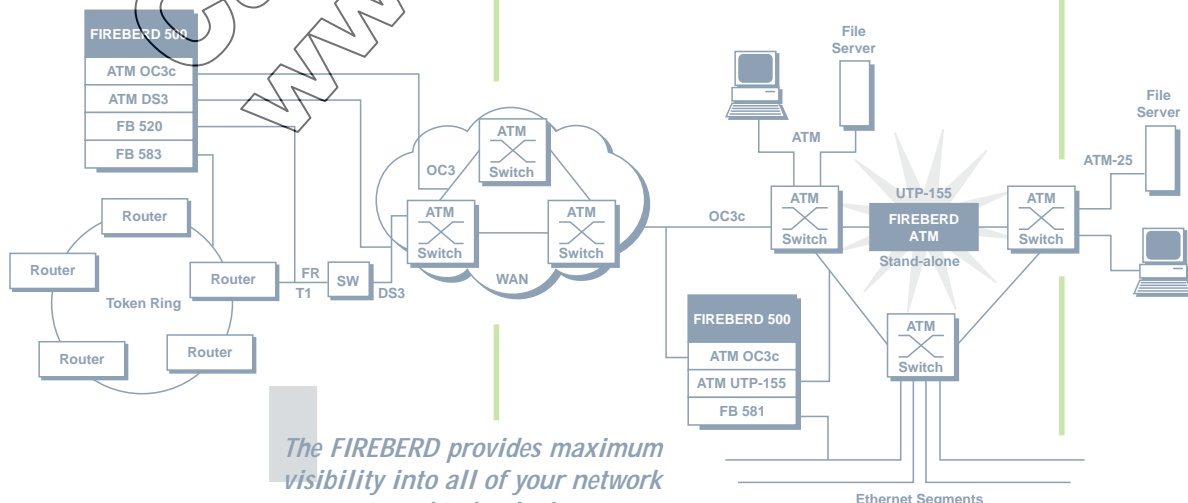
FIREBERD 500
ATM OC3c
ATM DS3
FB 520
FB 583

Router
Router
Router
Router
Router
Token Ring
FR
T1
SW
DS3

OC3
ATM Switch
ATM Switch
ATM Switch
WAN

OC3c

File Server
ATM
ATM Switch
UTP-155
FIREBERD ATM
Stand-alone
ATM Switch
ATM-25
File Server

FIREBERD 500
ATM OC3c
ATM UTP-155
FB 581

ATM Switch

Ethernet Segments

The FIREBERD provides maximum visibility into all of your network